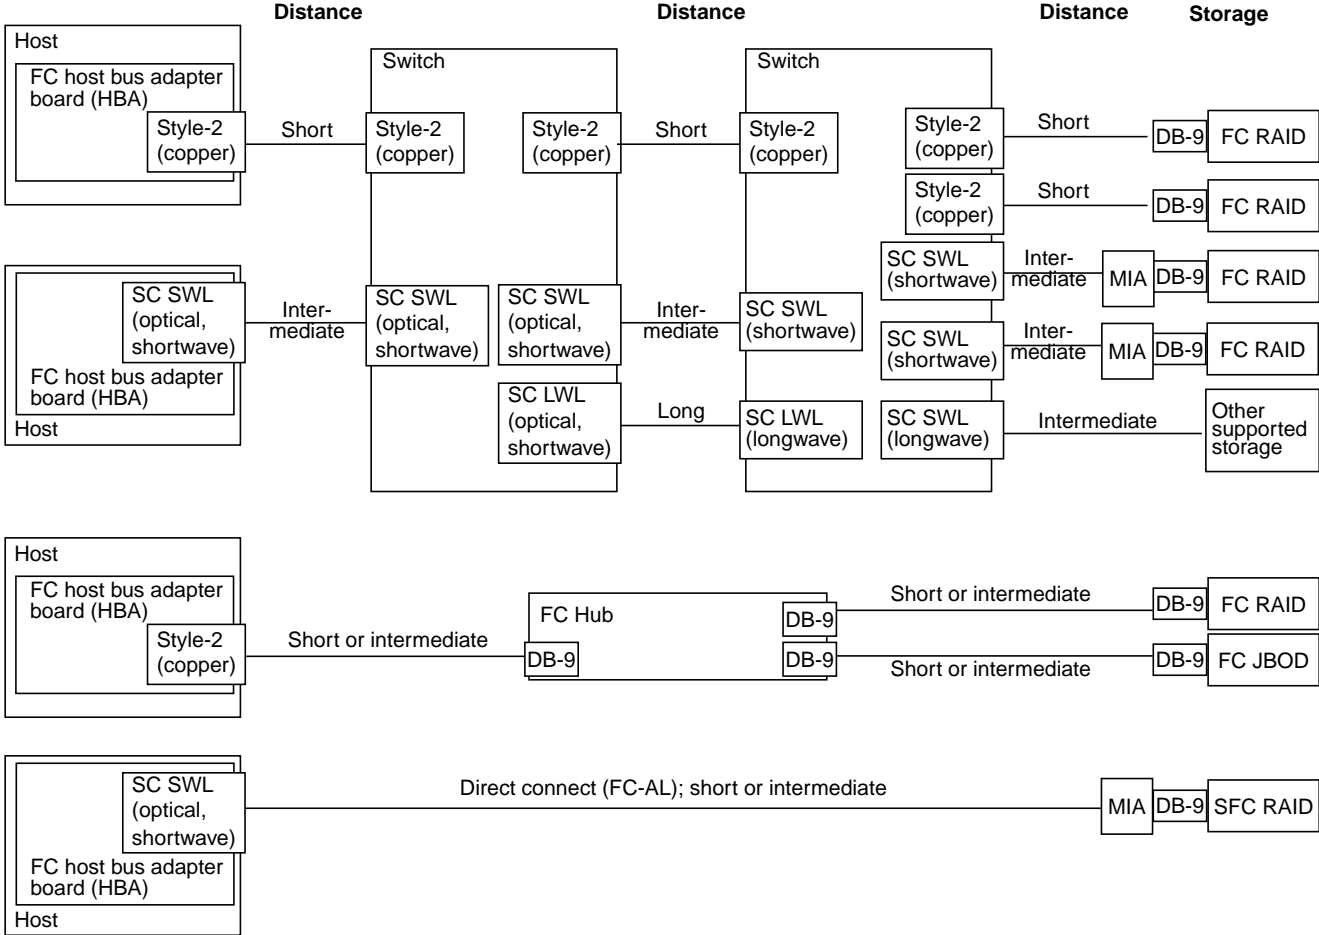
Distance

Distance

Distance

Storage

Host

FC host bus adapter board (HBA)

Style-2 (copper)

Short

Switch

Style-2 (copper)

Style-2 (copper)

Short

Switch

Style-2 (copper)

Style-2 (copper)

Short

DB-9

FC RAID

Style-2 (copper)

Short

DB-9

FC RAID

SC SWL (shortwave)

Intermediate

MIA

DB-9

FC RAID

SC SWL (optical, shortwave)

Intermediate

SC SWL (optical, shortwave)

SC SWL (optical, shortwave)

Intermediate

SC SWL (shortwave)

SC SWL (shortwave)

Intermediate

MIA

DB-9

FC RAID

FC host bus adapter board (HBA)

Host

SC LWL (optical, shortwave)

Long

SC LWL (longwave)

SC SWL (longwave)

Intermediate

Other supported storage

Host

FC host bus adapter board (HBA)

Style-2 (copper)

Short or intermediate

FC Hub

DB-9

DB-9

DB-9

Short or intermediate

DB-9

FC RAID

Short or intermediate

DB-9

FC JBOD

SC SWL (optical, shortwave)

Direct connect (FC-AL); short or intermediate

MIA

DB-9

SFC RAID

FC host bus adapter board (HBA)

Host